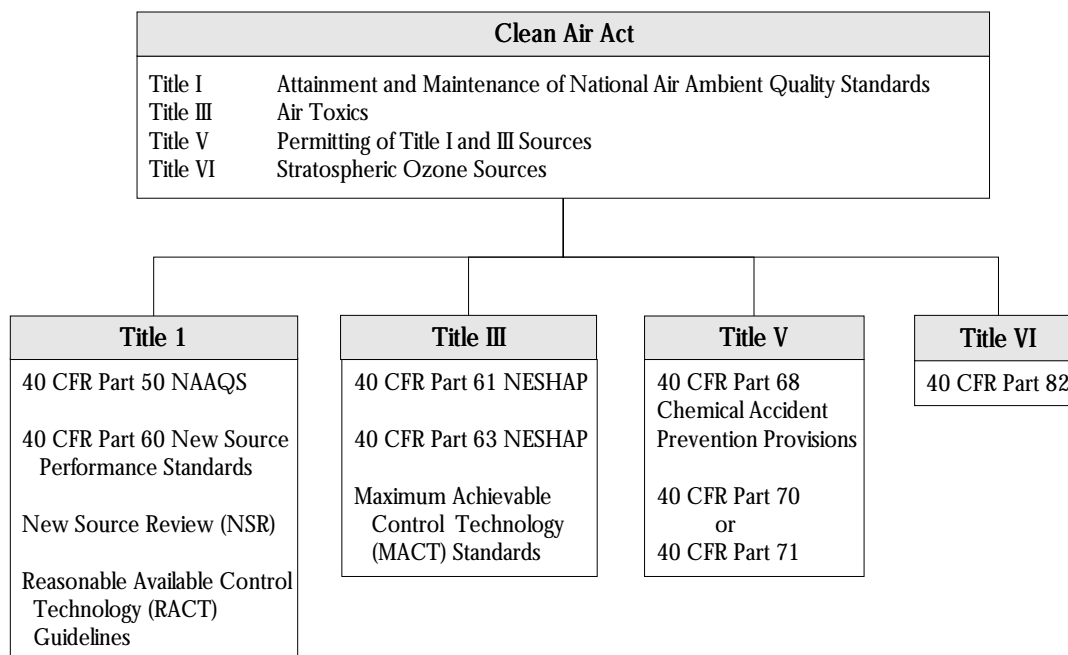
Clean Air Act

Title I Attainment and Maintenance of National Air Ambient Quality Standards
Title III Air Toxics
Title V Permitting of Title I and III Sources
Title VI Stratospheric Ozone Sources

Title 1

40 CFR Part 50 NAAQS

40 CFR Part 60 New Source Performance Standards

New Source Review (NSR)

Reasonable Available Control Technology (RACT) Guidelines

Title III

40 CFR Part 61 NESHAP

40 CFR Part 63 NESHAP

Maximum Achievable Control Technology (MACT) Standards

Title V

40 CFR Part 68 Chemical Accident Prevention Provisions

40 CFR Part 70 or 40 CFR Part 71

Title VI

40 CFR Part 82